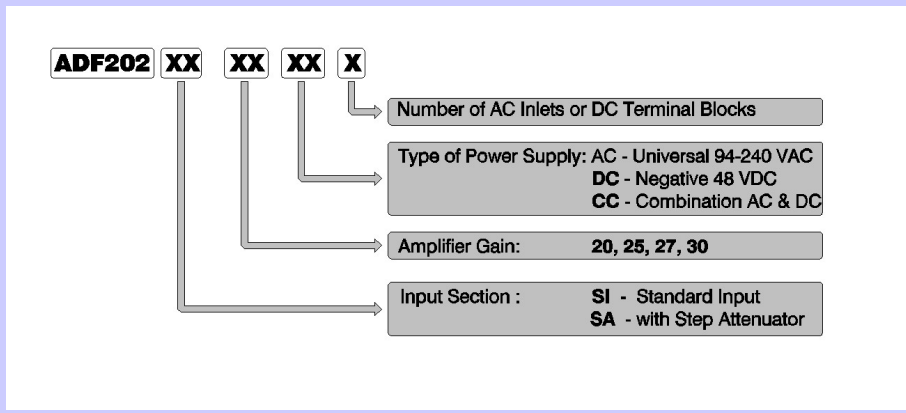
ADF202 XX XX XX X

Number of AC Inlets or DC Terminal Blocks

Type of Power Supply: AC - Universal 94-240 VAC
DC - Negative 48 VDC
CC - Combination AC & DC

Amplifier Gain: 20, 25, 27, 30

Input Section : SI - Standard Input
SA - with Step Attenuator